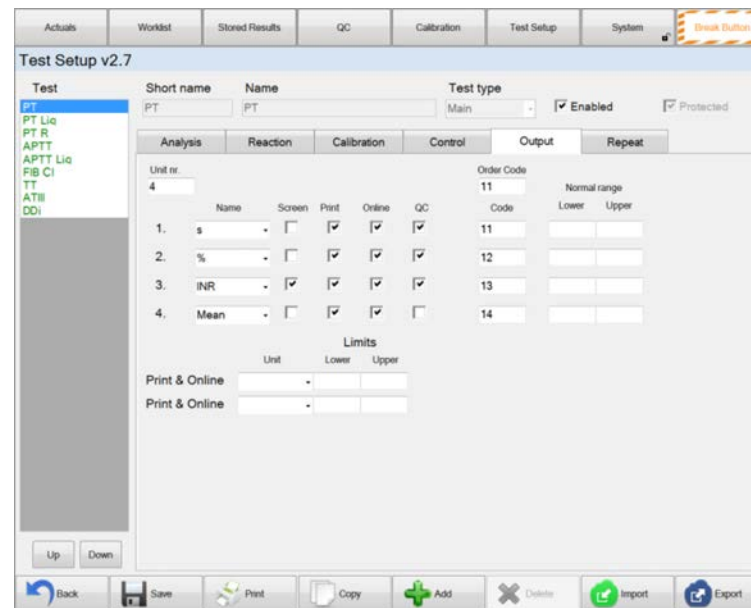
Actuals | Worklist | Stored Results | QC | Calibration | Test Setup | System | Break Button

Test Setup v2.7

Test
PT
PT Liq
PT R
APTT
APTT Liq
FIB Cl
TT
ATIII
DDi

Short name
PT

Name
PT

Test type
Main

Enabled

Protected

Analysis | Reaction | Calibration | Control | Output | Repeat

Unit nr.
4

Order Code
11

| | Name | Screen | Print | Online | QC | Code | Lower | Upper |
|---|---|---|---|---|---|---|---|---|
| 1. | s | | ✓ | ✓ | ✓ | 11 | | |
| 2. | % | | ✓ | ✓ | ✓ | 12 | | |
| 3. | INR | ✓ | ✓ | ✓ | ✓ | 13 | | |
| 4. | Mean | | ✓ | ✓ | | 14 | | |

Normal range

Limits

| | Unit | Lower | Upper |
|---|---|---|---|
| Print & Online | | | |
| Print & Online | | | |

Up | Down

Back | Save | Print | Copy | Add | Delete | Import | Export